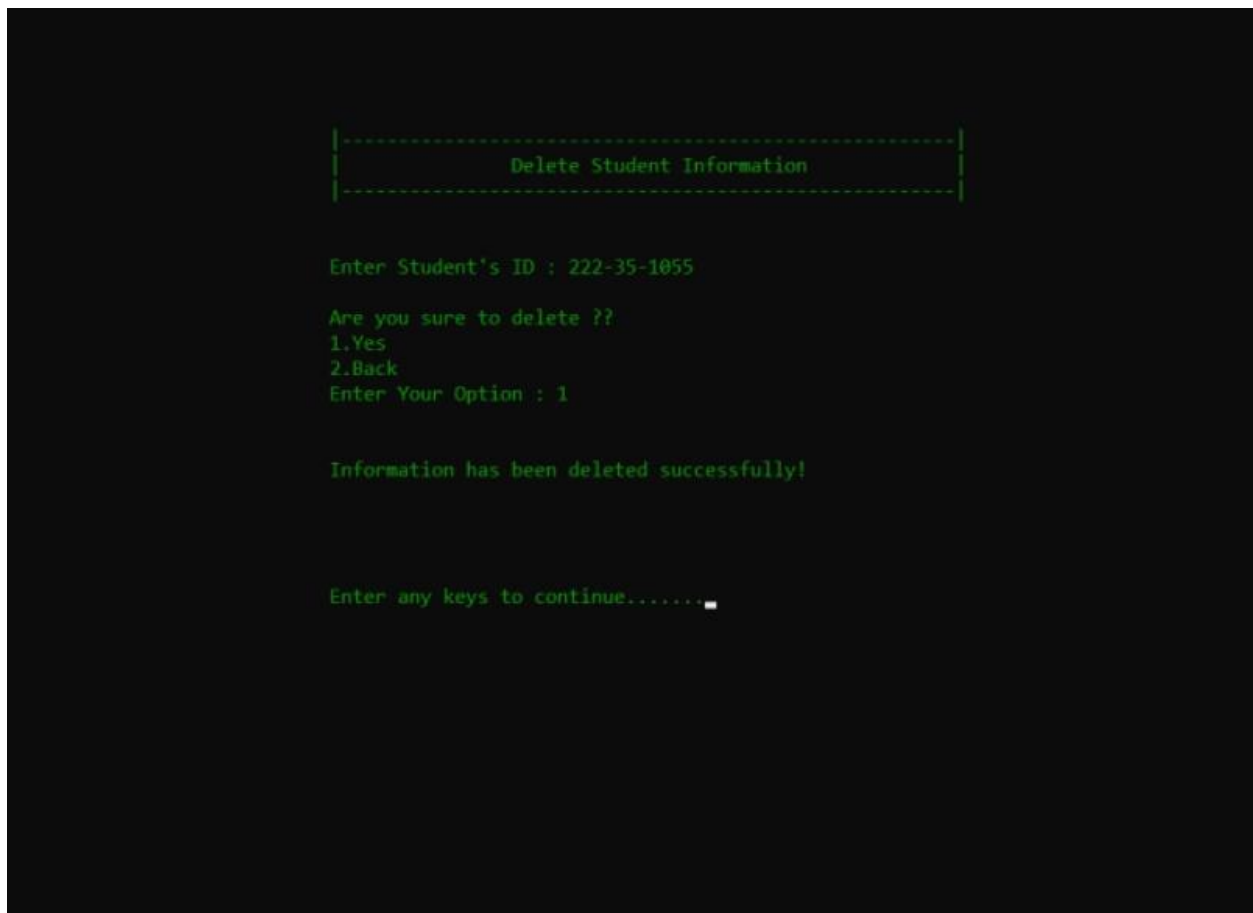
|-----------------------------------------------|
|            Delete Student Information            |
|-----------------------------------------------|

Enter Student's ID : 222-35-1055

Are you sure to delete ??
1.Yes
2.Back
Enter Your Option : 1

Information has been deleted successfully!

Enter any keys to continue.......